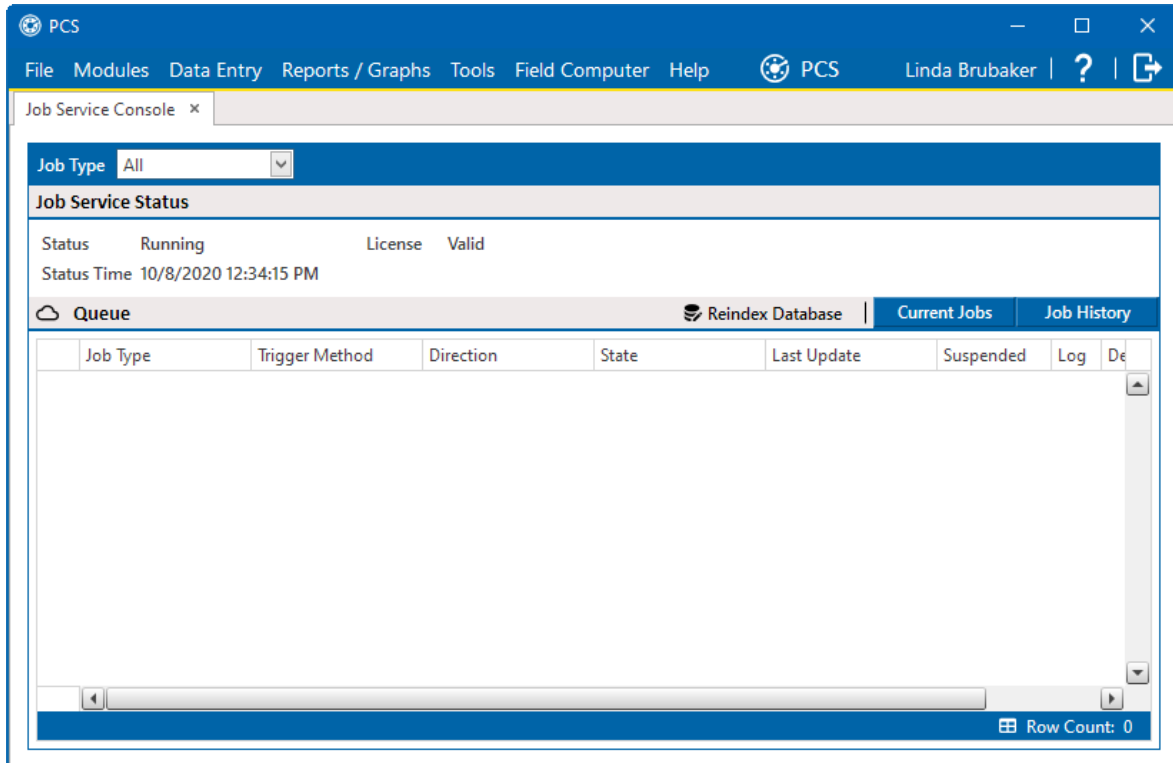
PCS

File Modules Data Entry Reports / Graphs Tools Field Computer Help PCS Linda Brubaker | ? |

Job Service Console ×

Job Type All

Job Service Status

Status Running License Valid
Status Time 10/8/2020 12:34:15 PM

Queue Reindex Database Current Jobs Job History

| | Job Type | Trigger Method | Direction | State | Last Update | Suspended | Log | De |
|---|---|---|---|---|---|---|---|---|

Row Count: 0